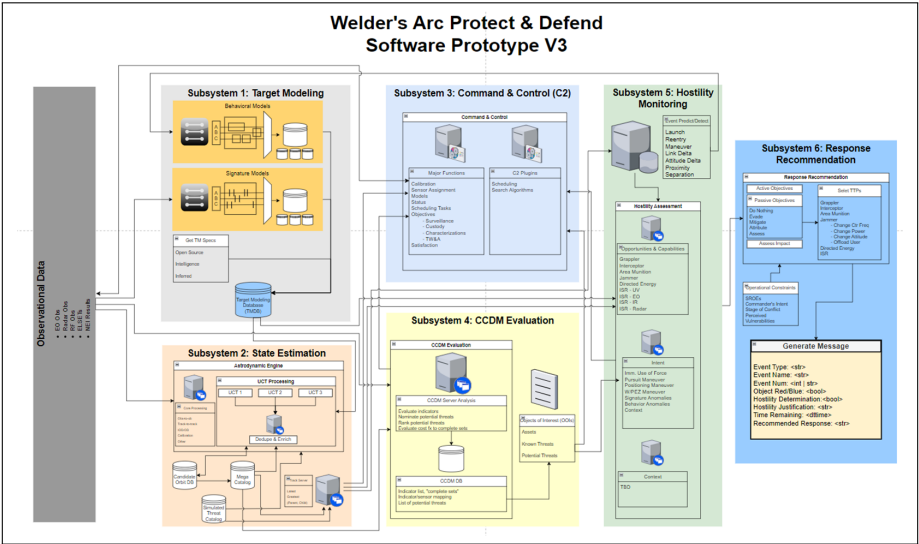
Welder's Arc Protect & Defend
Software Prototype V3

Observational Data
• EO Obs
• Radar Obs
• RF Obs
• ELSET's
• NEI Results

Subsystem 1: Target Modeling
Behavioral Models
Signature Models
Get TM Specs
Open Source
Intelligence
Inferred
Target Modeling Database (TMDB)

Subsystem 2: State Estimation
Astrodynamic Engine
UCT Processing
UCT 1
UCT 2
UCT 3
Core Processing
Dedupe & Enrich
Candidate Orbit DB
Mega Catalog
Simulated Threat Catalog

Subsystem 3: Command & Control (C2)
Command & Control
Major Functions
Calibration
Sensor Assignment
Models
Status
Scheduling Tasks
Objectives
- Surveillance
- Custody
- Characterizations
- TW&A
Satisfaction
C2 Plugins
Scheduling
Search Algorithms

Subsystem 4: CCDM Evaluation
CCDM Evaluation
CCDM Server Analysis
Evaluate indicators
Nominate potential threats
Rank potential threats
Evaluate cost fx to complete sets
CCDM DB
Indicator list, "complete sets"
Indicator/sensor mapping
List of potential threats
Objects of Interest (OOIs)
Assets
Known Threats
Potential Threats

Subsystem 5: Hostility Monitoring
Event Predict/Detect
Launch
Reentry
Maneuver
Link Delta
Attitude Delta
Proximity
Separation
Hostility Assessment
Opportunities & Capabilities
Grappler
Interceptor
Area Munition
Jammer
Directed Energy
ISR - UV
ISR - EO
ISR - IR
ISR - Radar
Intent
Imm. Use of Force
Pursuit Maneuver
Positioning Maneuver
IR/PEZ Maneuver
Signature Anomalies
Behavior Anomalies
Context
Context
TSO

Subsystem 6: Response Recommendation
Response Recommendation
Active Objectives
Passive Objectives
Do Nothing
Evade
Mitigate
Attribute
Assess
Assess Impact
Select TTPs
Grappler
Interceptor
Area Munition
Jammer
- Change Ctr Freq.
- Change Power
- Change Attitude
- Offload User
Directed Energy
ISR
Operational Constraints
SROEs
Commander's Intent
Stage of Conflict
Perceived
Vulnerabilities

Generate Message
Event Type: <str>
Event Name: <str>
Event Num: <int | str>
Object Red/Blue: <bool>
Hostility Determination: <bool>
Hostility Justification: <str>
Time Remaining: <dttime>
Recommended Response: <str>